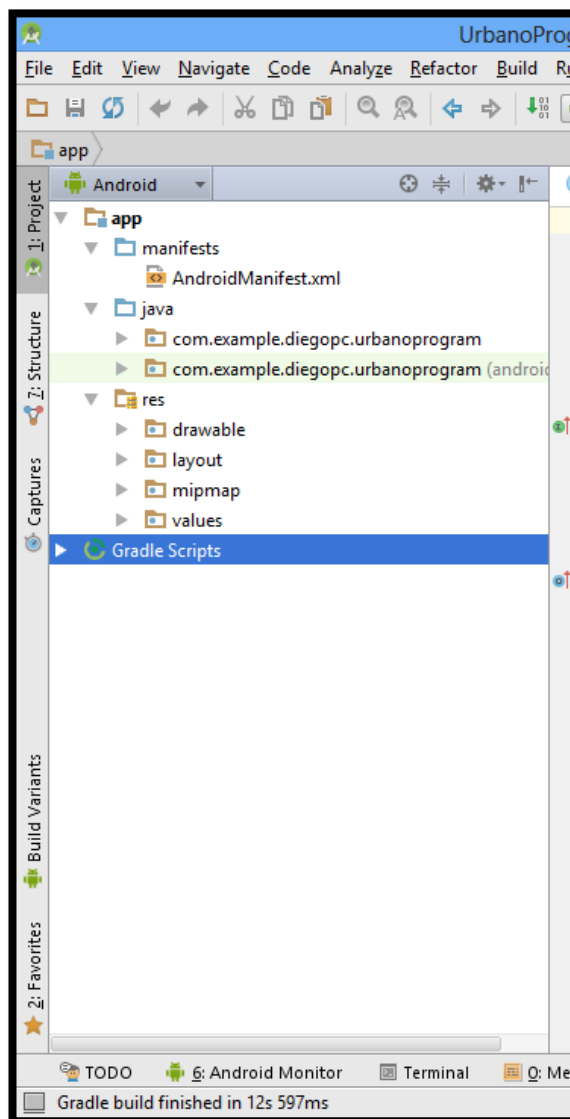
UrbanoProg

File Edit View Navigate Code Analyze Refactor Build R

app

Android

1: Project

app
manifests
AndroidManifest.xml
java
com.example.diegopc.urbanoprogram
com.example.diegopc.urbanoprogram (androic
res
drawable
layout
mipmap
values
Gradle Scripts

7: Structure

Captures

Build Variants

2: Favorites

TODO 6: Android Monitor Terminal 0: Me

Gradle build finished in 12s 597ms